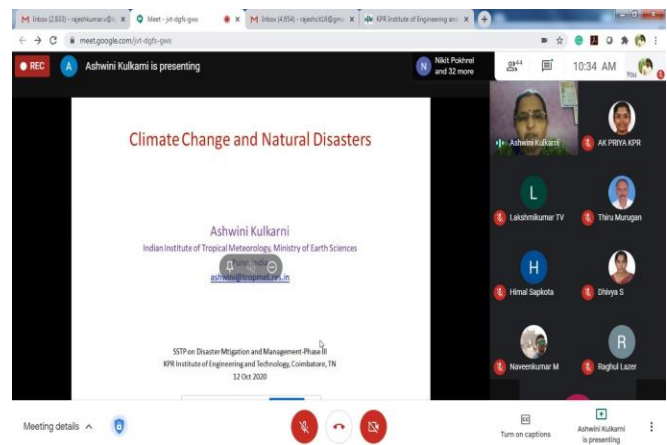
M Inbox (2,833) - rajeshkumar.v@k X
Meet - jvt-dgfs-gwx
X
M Inbox (4,654) - rajeshcit18@gma X
KPR Institute of Engineering and X
meet.google.com/jvt-dgfs-gwx

REC
A Ashwini Kulkarni is presenting
N Nikit Pokhrel and 32 more
44
10:34 AM
You

Climate Change and Natural Disasters

Ashwini Kulkarni
Indian Institute of Tropical Meteorology, Ministry of Earth Sciences
Pune, India
ashwini@tropmet.res.in

SSTP on Disaster Mitigation and Management-Phase III
KPR Institute of Engineering and Technology, Coimbatore, TN
12 Oct 2020

Ashwini Kulkarni
AK PRIYA KPR
L
Lakshmikumar TV
Thiru Murugan
H
Himal Sapkota
Dhivya S
Naveenkumar M
R
Raghul Lazer

Meeting details
Turn on captions
Ashwini Kulkarni is presenting